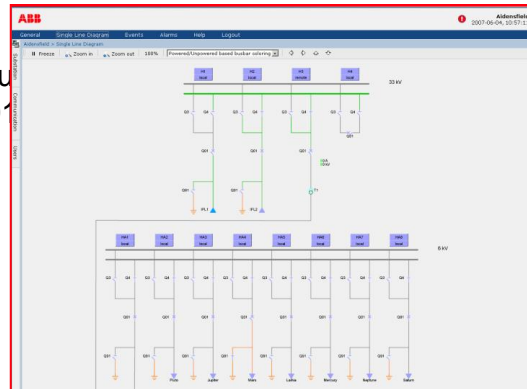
ABB

Aidensfield
2007-06-04, 10:57:1

General Single Line Diagram Events Alarms Help Logout

Aidensfield > Single Line Diagram

Freeze Zoom in Zoom out 100% Powered/Unpowered based busbar coloring

Substation Communication Users

H1 local
H2 local
H3 remote
H4 local

33 kV

Q3 Q4 Q3 Q4 Q3 Q4 Q3 Q4

Q51

Q01 Q01 Q01

Q51 Q51

PL1 PL2

T1

HA1 local
HA2 local
HA3 local
HA4 local
HA5 local
HA6 local
HA7 local
HA8 local

8 kV

Q3 Q4 Q3 Q4 Q3 Q4 Q3 Q4 Q3 Q4 Q3 Q4 Q3 Q4 Q3 Q4

Q01 Q01 Q01 Q01 Q01 Q01 Q01 Q01

Q51 Q51 Q51 Q51 Q51 Q51 Q51 Q51

Pluto Jupiter Mars Lemba Mercury Neptune Saturn